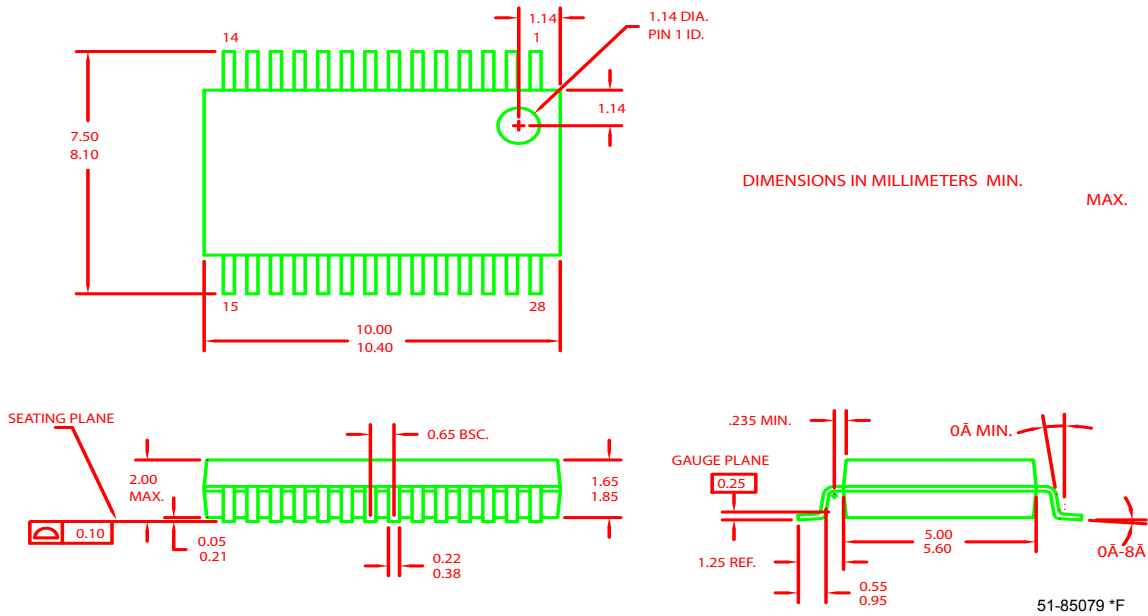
14
1
1.14
1.14 DIA.
PIN 1 ID.
1.14
7.50
8.10
DIMENSIONS IN MILLIMETERS MIN.
MAX.
15
28
10.00
10.40
SEATING PLANE
0.65 BSC.
2.00
MAX.
1.65
1.85
0.10
0.05
0.21
0.22
0.38
.235 MIN.
0Ā MIN.
GAUGE PLANE
0.25
5.00
5.60
0Ā-8Ā
1.25 REF.
0.55
0.95
51-85079 *F